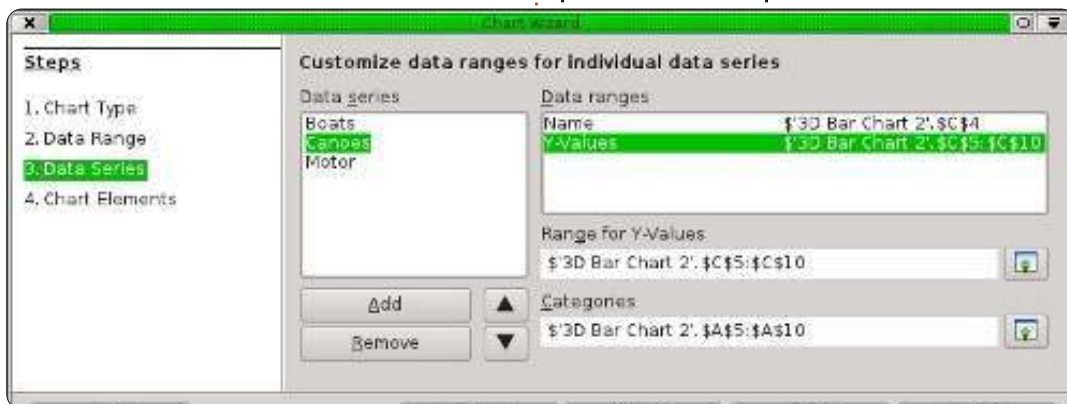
Chart Wizard

Steps

1. Chart Type
2. Data Range
3. Data Series
4. Chart Elements

Customize data ranges for individual data series

Data series
Boats
Canoes
Motor

Add
Remove

Data ranges
| | |
|---|---|
| Name | $'3D Bar Chart 2'.$C$4 |
| Y-Values | $'3D Bar Chart 2'.$C$5:$C$10 |

Range for Y-Values
$'3D Bar Chart 2'.$C$5:$C$10

Categories
$'3D Bar Chart 2'.$A$5:$A$10